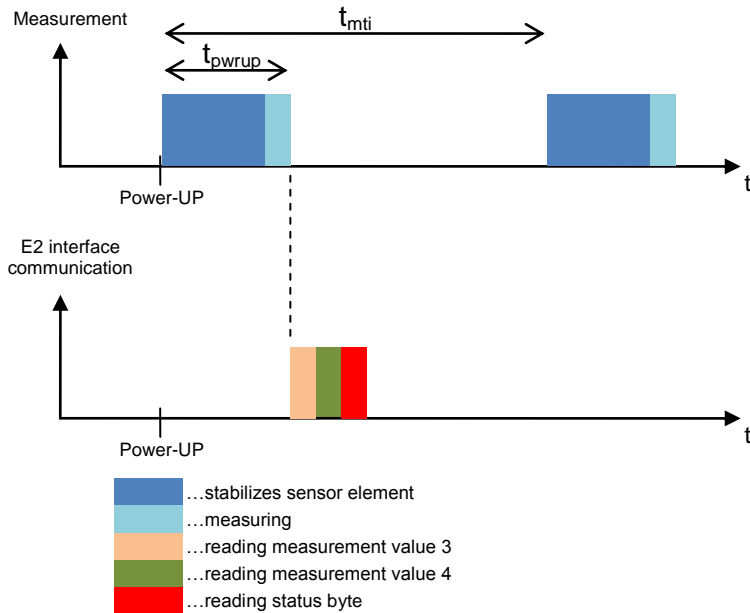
Measurement

$t_{mti}$

$t_{pwrup}$

t

Power-UP

E2 interface communication

t

Power-UP

…stabilizes sensor element
…measuring
…reading measurement value 3
…reading measurement value 4
…reading status byte